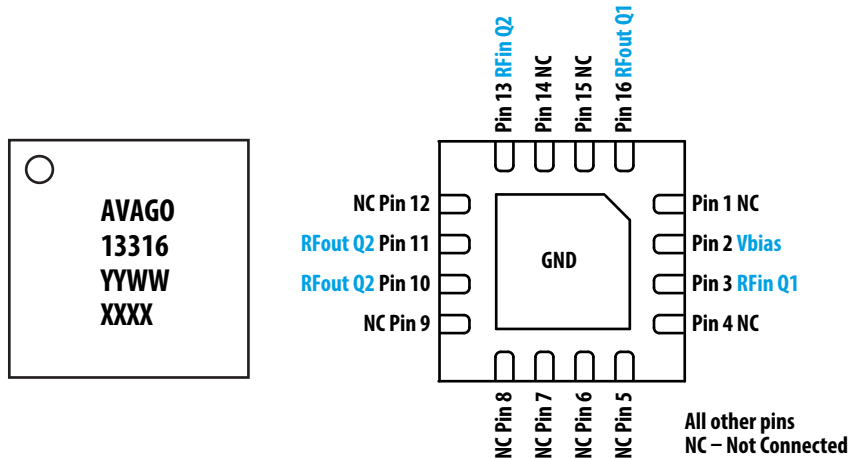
AVAGO
13316
YYWW
XXXX

Pin 13 RFin Q2
Pin 14 NC
Pin 15 NC
Pin 16 RFout Q1

NC Pin 12
RFout Q2 Pin 11
RFout Q2 Pin 10
NC Pin 9

GND

Pin 1 NC
Pin 2 Vbias
Pin 3 RFin Q1
Pin 4 NC

NC Pin 8
NC Pin 7
NC Pin 6
NC Pin 5

All other pins
NC – Not Connected